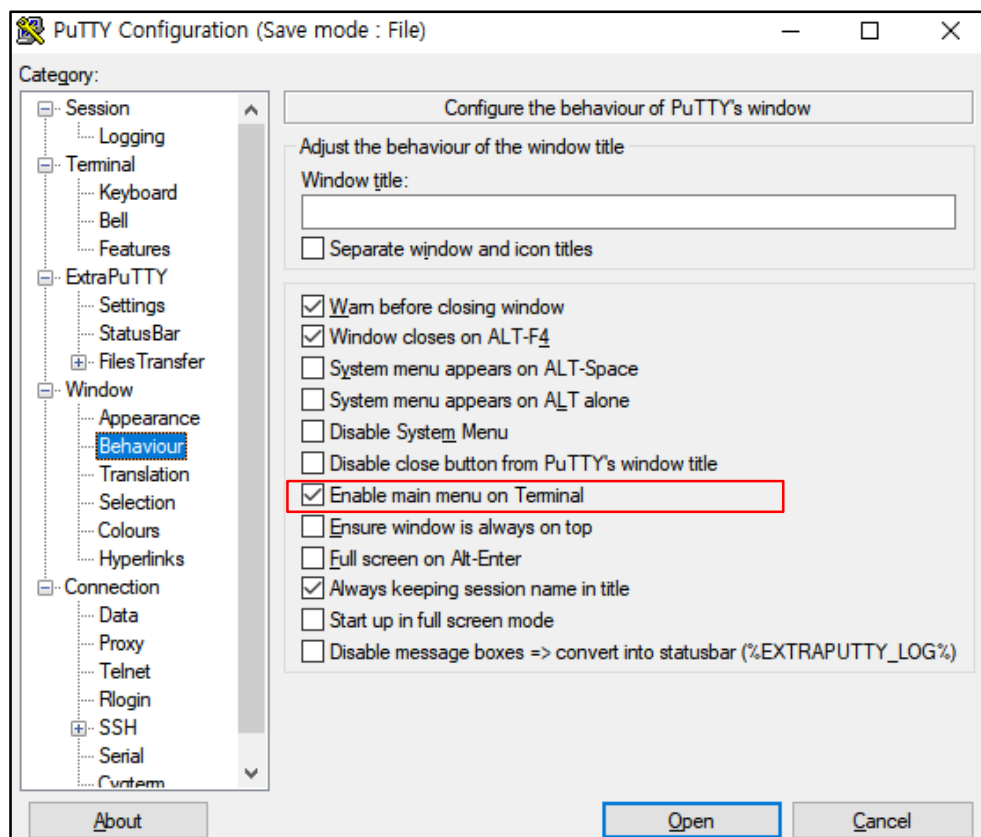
PuTTY Configuration (Save mode : File)

Category:

Session
Logging
Terminal
Keyboard
Bell
Features
ExtraPuTTY
Settings
StatusBar
FilesTransfer
Window
Appearance
Behaviour
Translation
Selection
Colours
Hyperlinks
Connection
Data
Proxy
Telnet
Rlogin
SSH
Serial
Cygterm

Configure the behaviour of PuTTY's window

Adjust the behaviour of the window title
Window title:
Separate window and icon titles

Warn before closing window
Window closes on ALT-F4
System menu appears on ALT-Space
System menu appears on ALT alone
Disable System Menu
Disable close button from PuTTY's window title
Enable main menu on Terminal
Ensure window is always on top
Full screen on Alt-Enter
Always keeping session name in title
Start up in full screen mode
Disable message boxes => convert into statusbar (%EXTRAPUTTY_LOG%)

About
Open
Cancel